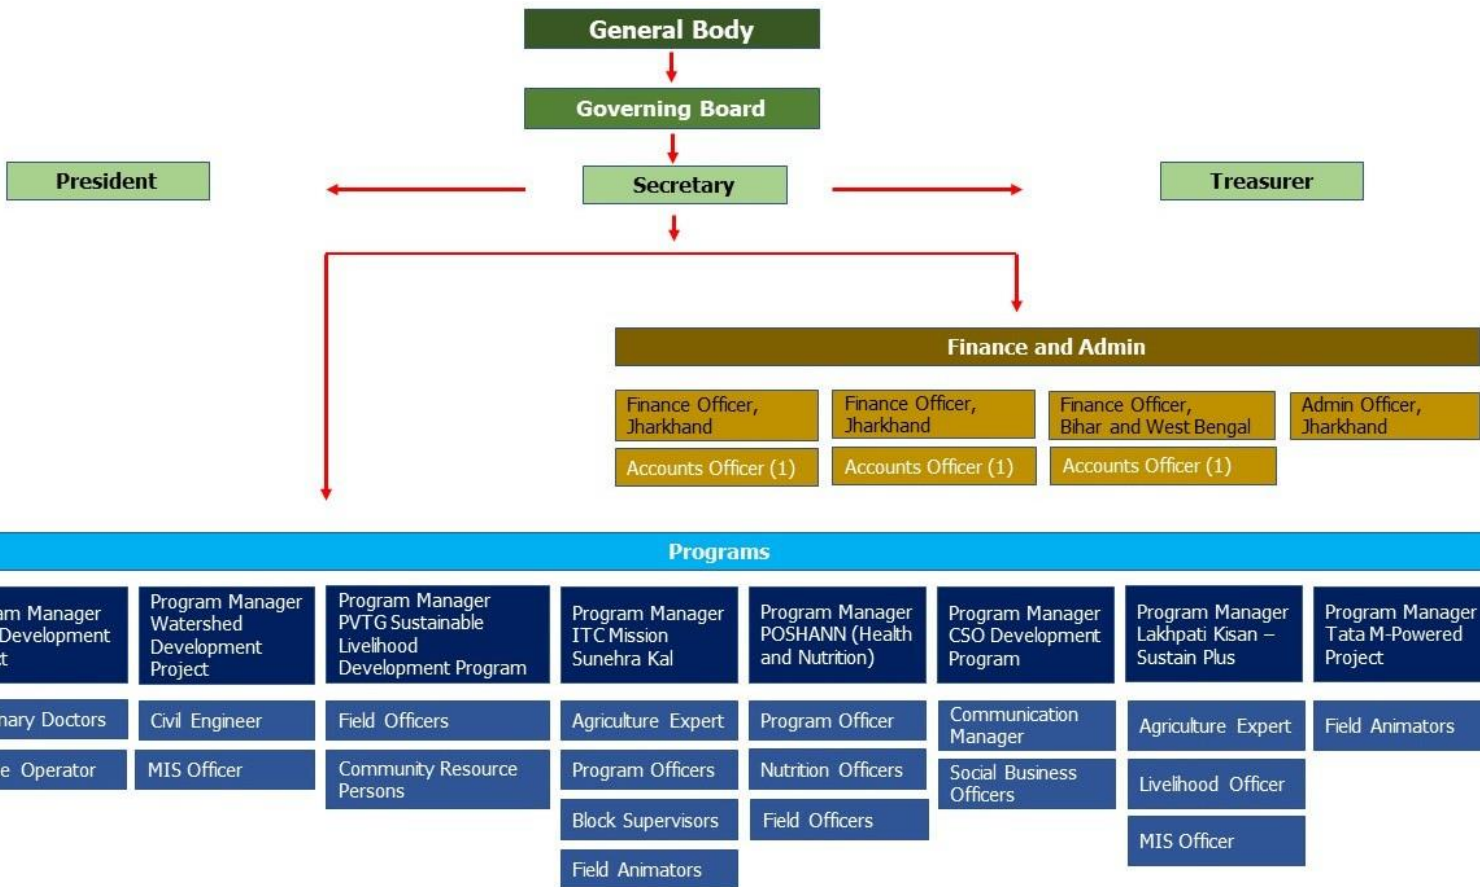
General Body

Governing Board

President

Secretary

Treasurer

Finance and Admin

Finance Officer, Jharkhand

Finance Officer, Jharkhand

Finance Officer, Bihar and West Bengal

Admin Officer, Jharkhand

Accounts Officer (1)

Accounts Officer (1)

Accounts Officer (1)

Programs

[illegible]am Manager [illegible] Development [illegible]t

Program Manager Watershed Development Project

Program Manager PVTG Sustainable Livelihood Development Program

Program Manager ITC Mission Sunehra Kal

Program Manager POSHANN (Health and Nutrition)

Program Manager CSO Development Program

Program Manager Lakhpati Kisan – Sustain Plus

Program Manager Tata M-Powered Project

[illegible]nary Doctors

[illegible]e Operator

Civil Engineer

MIS Officer

Field Officers

Community Resource Persons

Agriculture Expert

Program Officers

Block Supervisors

Field Animators

Program Officer

Nutrition Officers

Field Officers

Communication Manager

Social Business Officers

Agriculture Expert

Livelihood Officer

MIS Officer

Field Animators